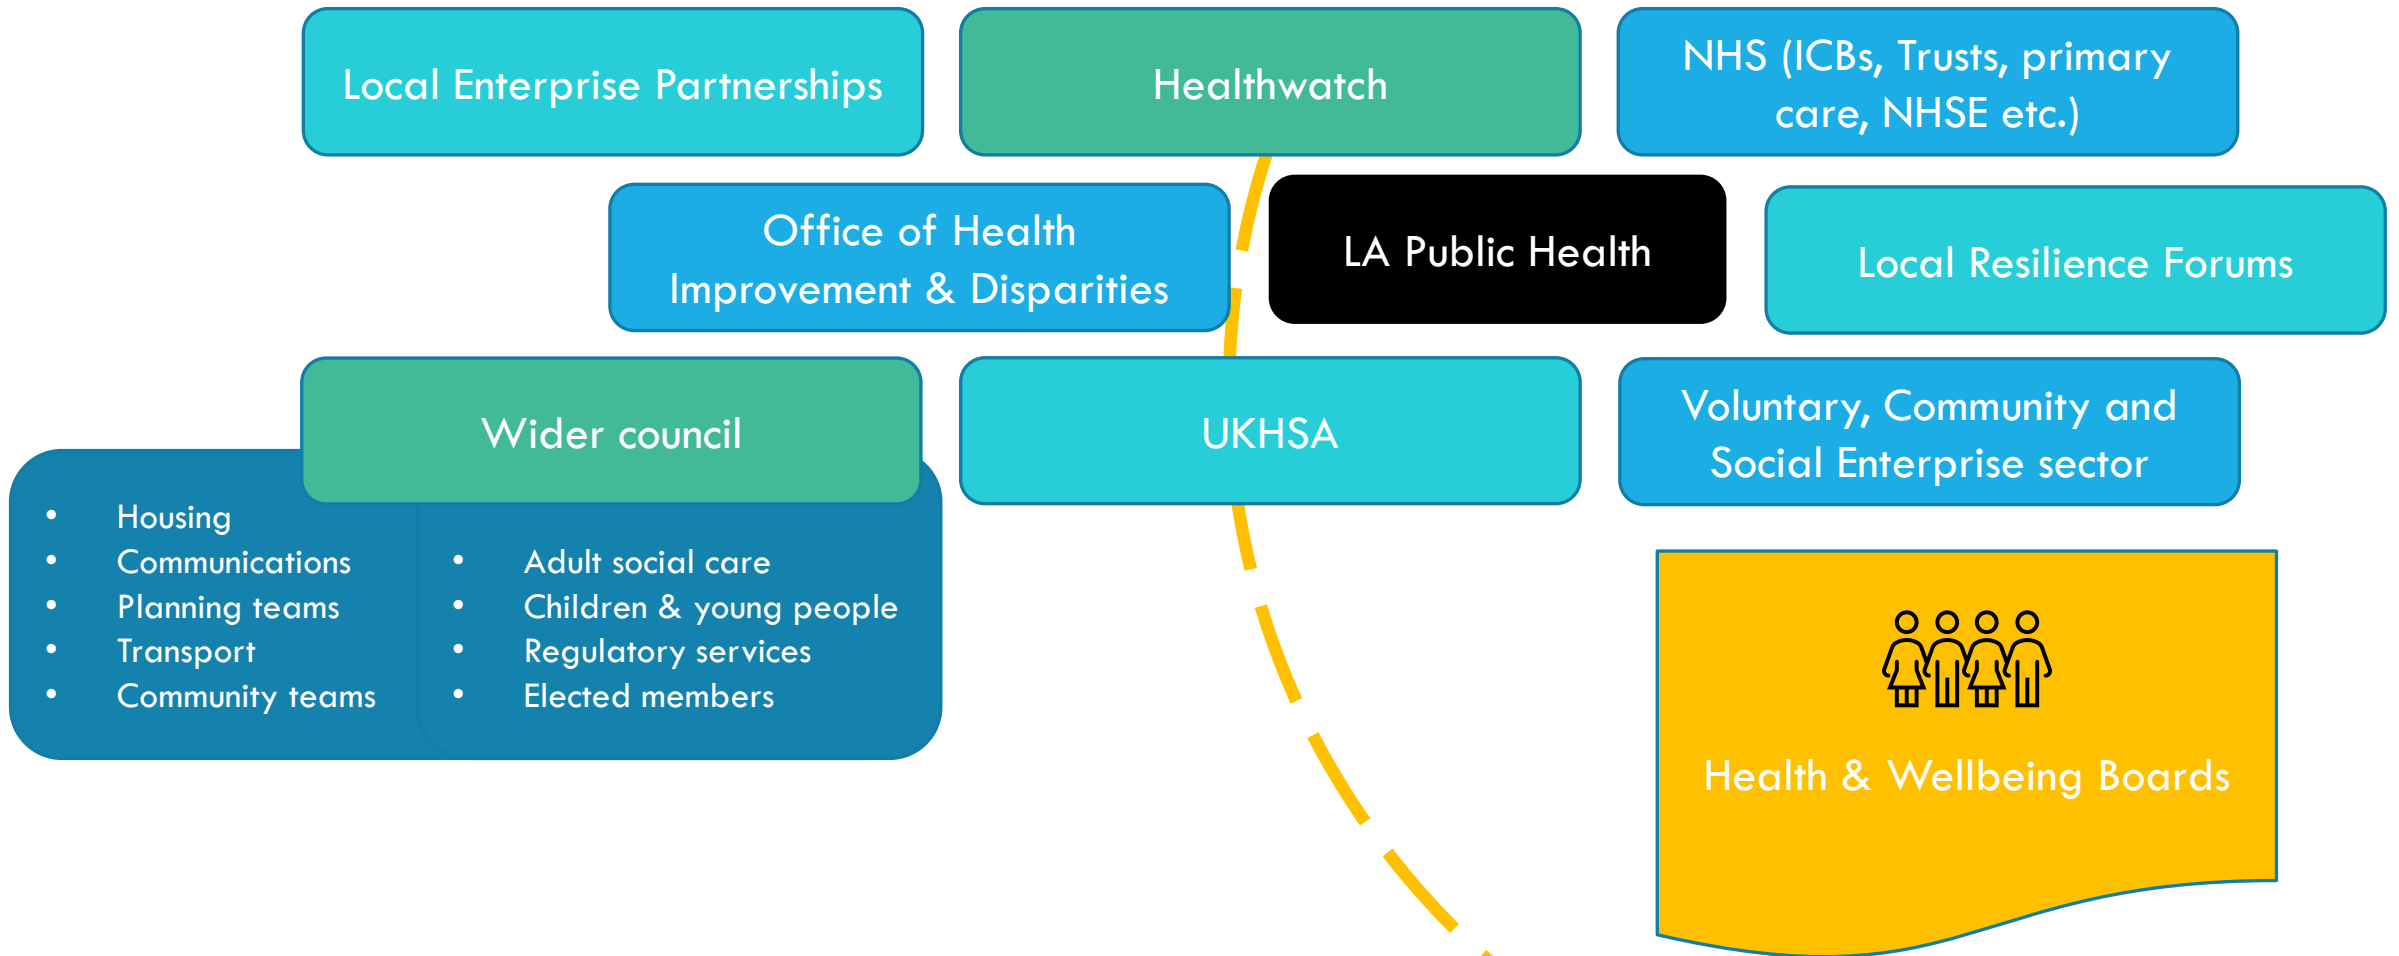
Local Enterprise Partnerships

Healthwatch

NHS (ICBs, Trusts, primary care, NHSE etc.)

Office of Health Improvement & Disparities

LA Public Health

Local Resilience Forums

Wider council

UKHSA

Voluntary, Community and Social Enterprise sector

- Housing
- Communications
- Planning teams
- Transport
- Community teams

- Adult social care
- Children & young people
- Regulatory services
- Elected members

Health & Wellbeing Boards